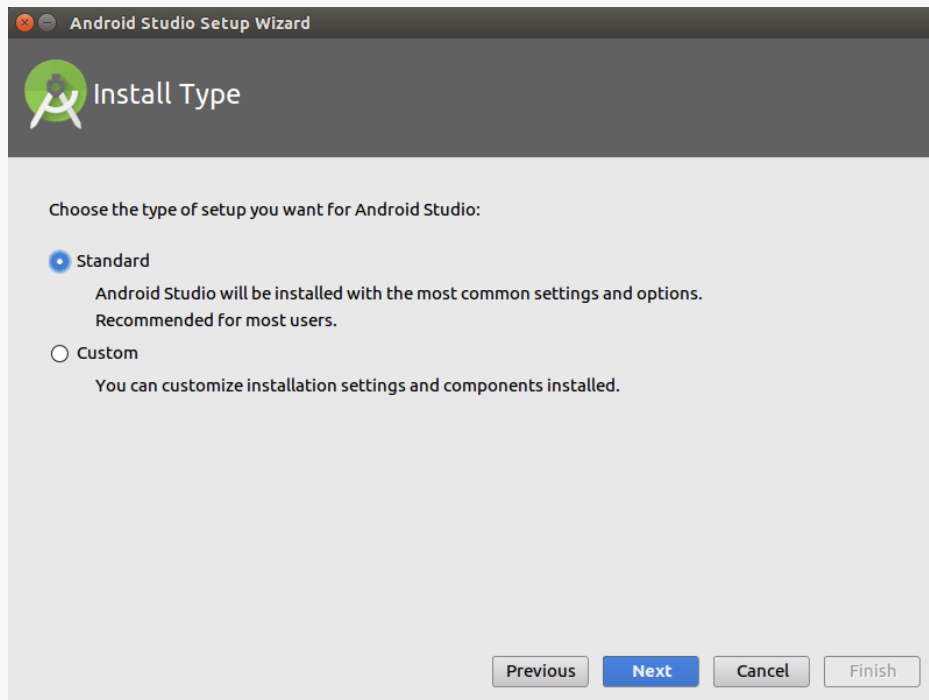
Android Studio Setup Wizard

Install Type

Choose the type of setup you want for Android Studio:

Standard

Android Studio will be installed with the most common settings and options.
Recommended for most users.

Custom

You can customize installation settings and components installed.

Previous Next Cancel Finish